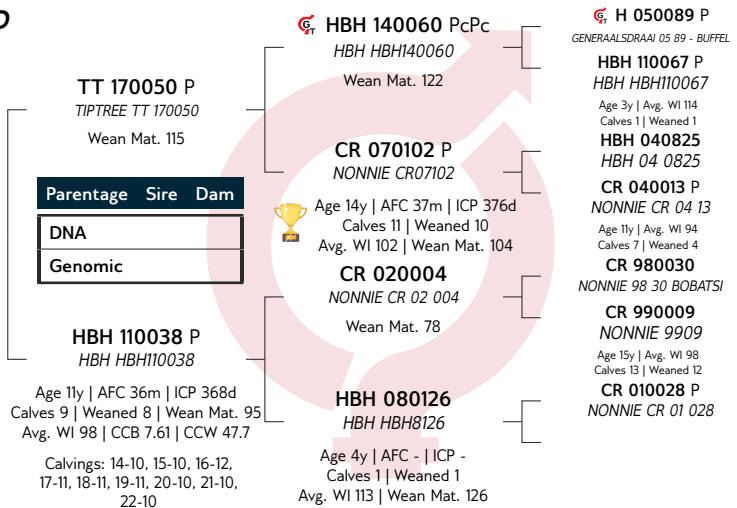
D

TT 170050 P
TIPTREE TT 170050
Wean Mat. 115

| Parentage | Sire | Dam |
|---|---|---|
| DNA | | |
| Genomic | | |

HBH 110038 P
HBH HBH110038
Age 11y | AFC 36m | ICP 368d
Calves 9 | Weaned 8 | Wean Mat. 95
Avg. WI 98 | CCB 7.61 | CCW 47.7
Calvings: 14-10, 15-10, 16-12, 17-11, 18-11, 19-11, 20-10, 21-10, 22-10

HBH 140060 PcPc
HBH HBH140060
Wean Mat. 122

CR 070102 P
NONNIE CR07102
Age 14y | AFC 37m | ICP 376d
Calves 11 | Weaned 10
Avg. WI 102 | Wean Mat. 104

CR 020004
NONNIE CR 02 004
Wean Mat. 78

HBH 080126
HBH HBH8126
Age 4y | AFC - | ICP -
Calves 1 | Weaned 1
Avg. WI 113 | Wean Mat. 126

H 050089 P
GENERAALSDRAAI 05 89 - BUFFEL

HBH 110067 P
HBH HBH110067
Age 3y | Avg. WI 114
Calves 1 | Weaned 1

HBH 040825
HBH 04 0825

CR 040013 P
NONNIE CR 04 13
Age 11y | Avg. WI 94
Calves 7 | Weaned 4

CR 980030
NONNIE 98 30 BOBATSI

CR 990009
NONNIE 9909
Age 15y | Avg. WI 98
Calves 13 | Weaned 12

CR 010028 P
NONNIE CR 01 028